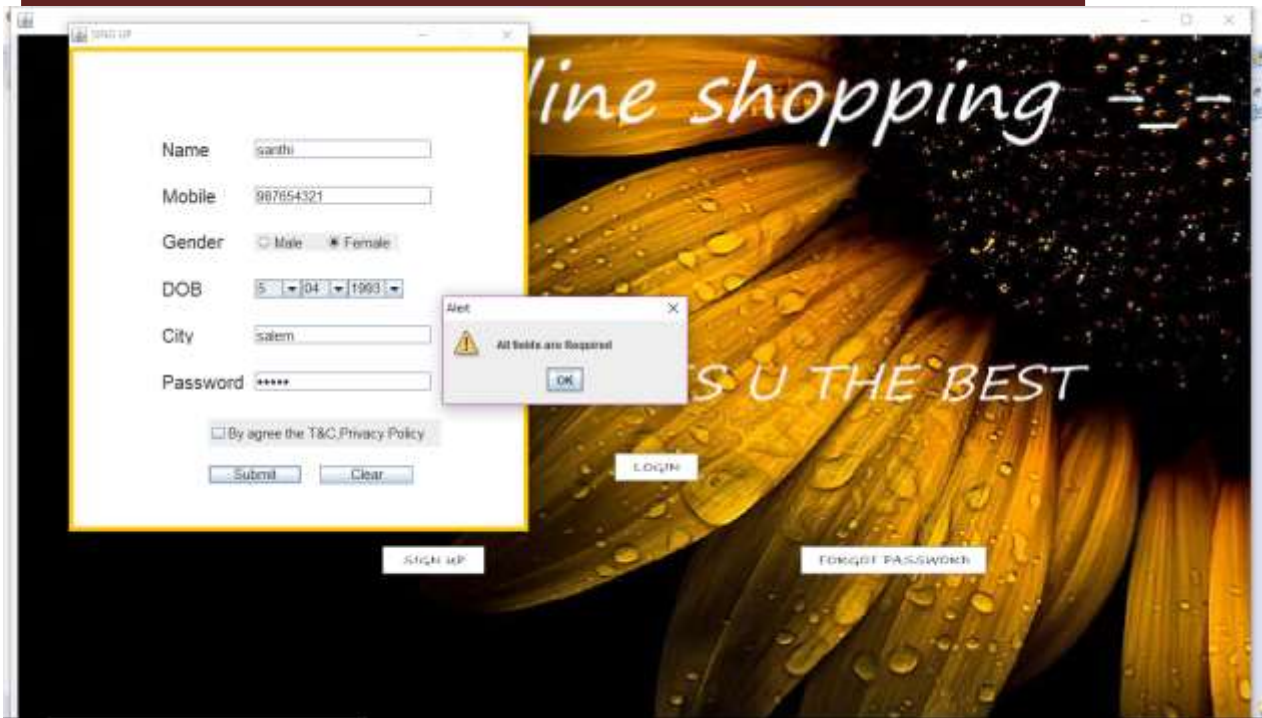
SIGN UP

Name santhi

Mobile 987654321

Gender Male Female

DOB 5 04 1993

City salem

Password *****

By agree the T&C,Privacy Policy

Submit Clear

line shopping -_-

Alert

All fields are Required

OK

S U THE BEST

LOGIN

SIGN UP

FORGOT PASSWORD